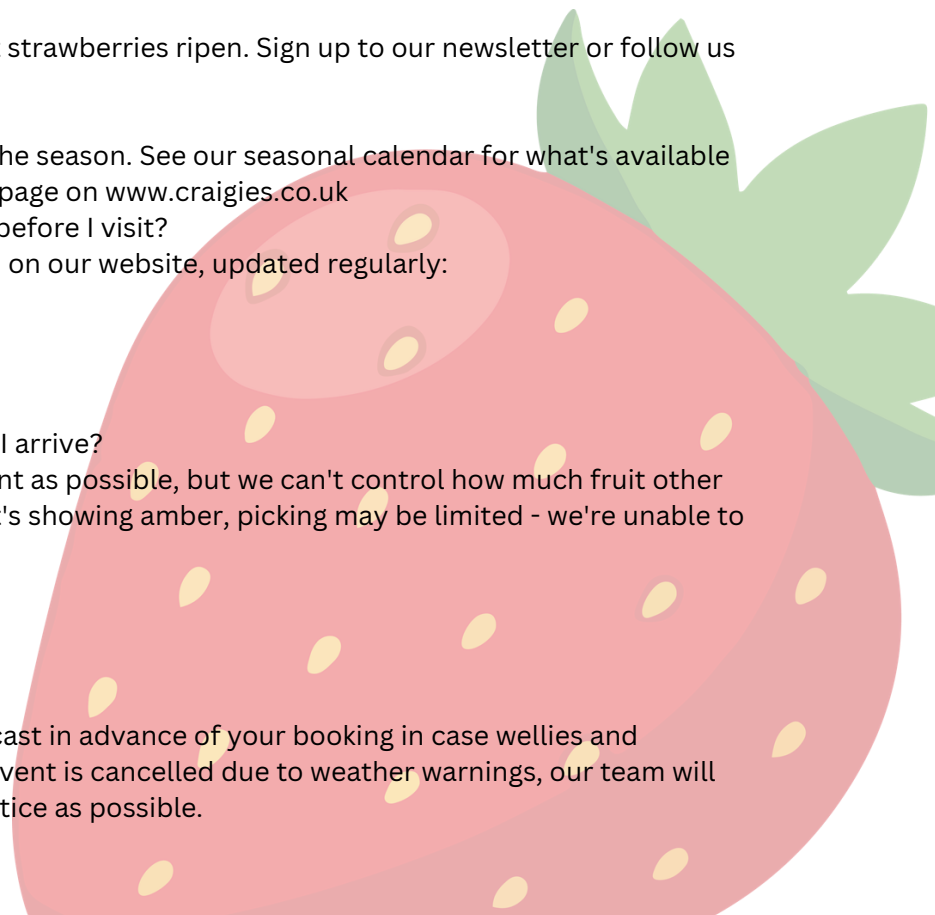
strawberries ripen. Sign up to our newsletter or follow us

he season. See our seasonal calendar for what's available page on www.craigies.co.uk
before I visit?
on our website, updated regularly:

I arrive?
nt as possible, but we can't control how much fruit other 's showing amber, picking may be limited - we're unable to

cast in advance of your booking in case wellies and vent is cancelled due to weather warnings, our team will tice as possible.